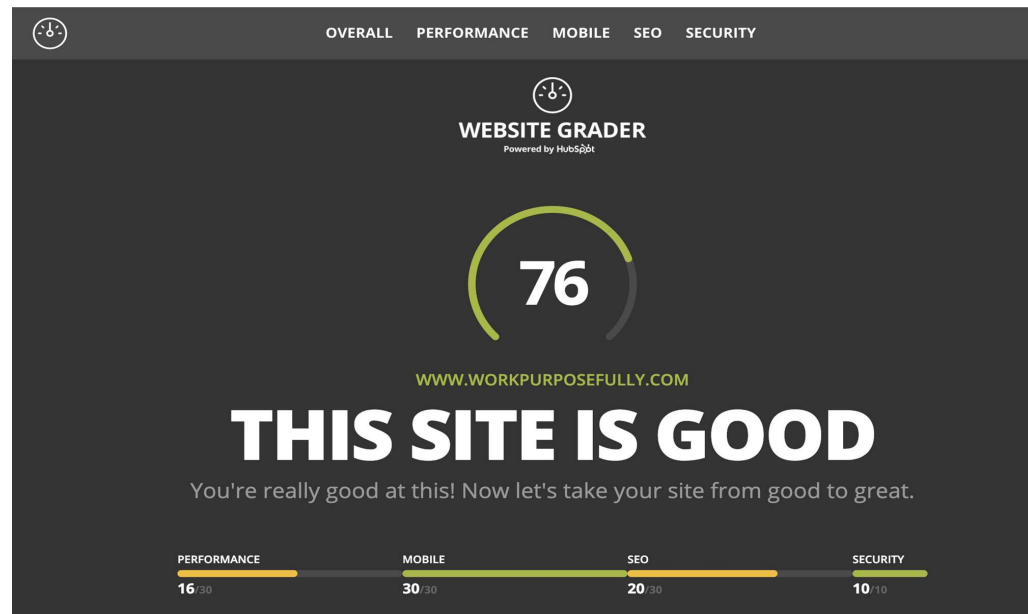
OVERALL PERFORMANCE MOBILE SEO SECURITY

WEBSITE GRADER
Powered by HubSpot

76

WWW.WORKPURPOSEFULLY.COM

THIS SITE IS GOOD

You're really good at this! Now let's take your site from good to great.

PERFORMANCE
16/30

MOBILE
30/30

SEO
20/30

SECURITY
10/10